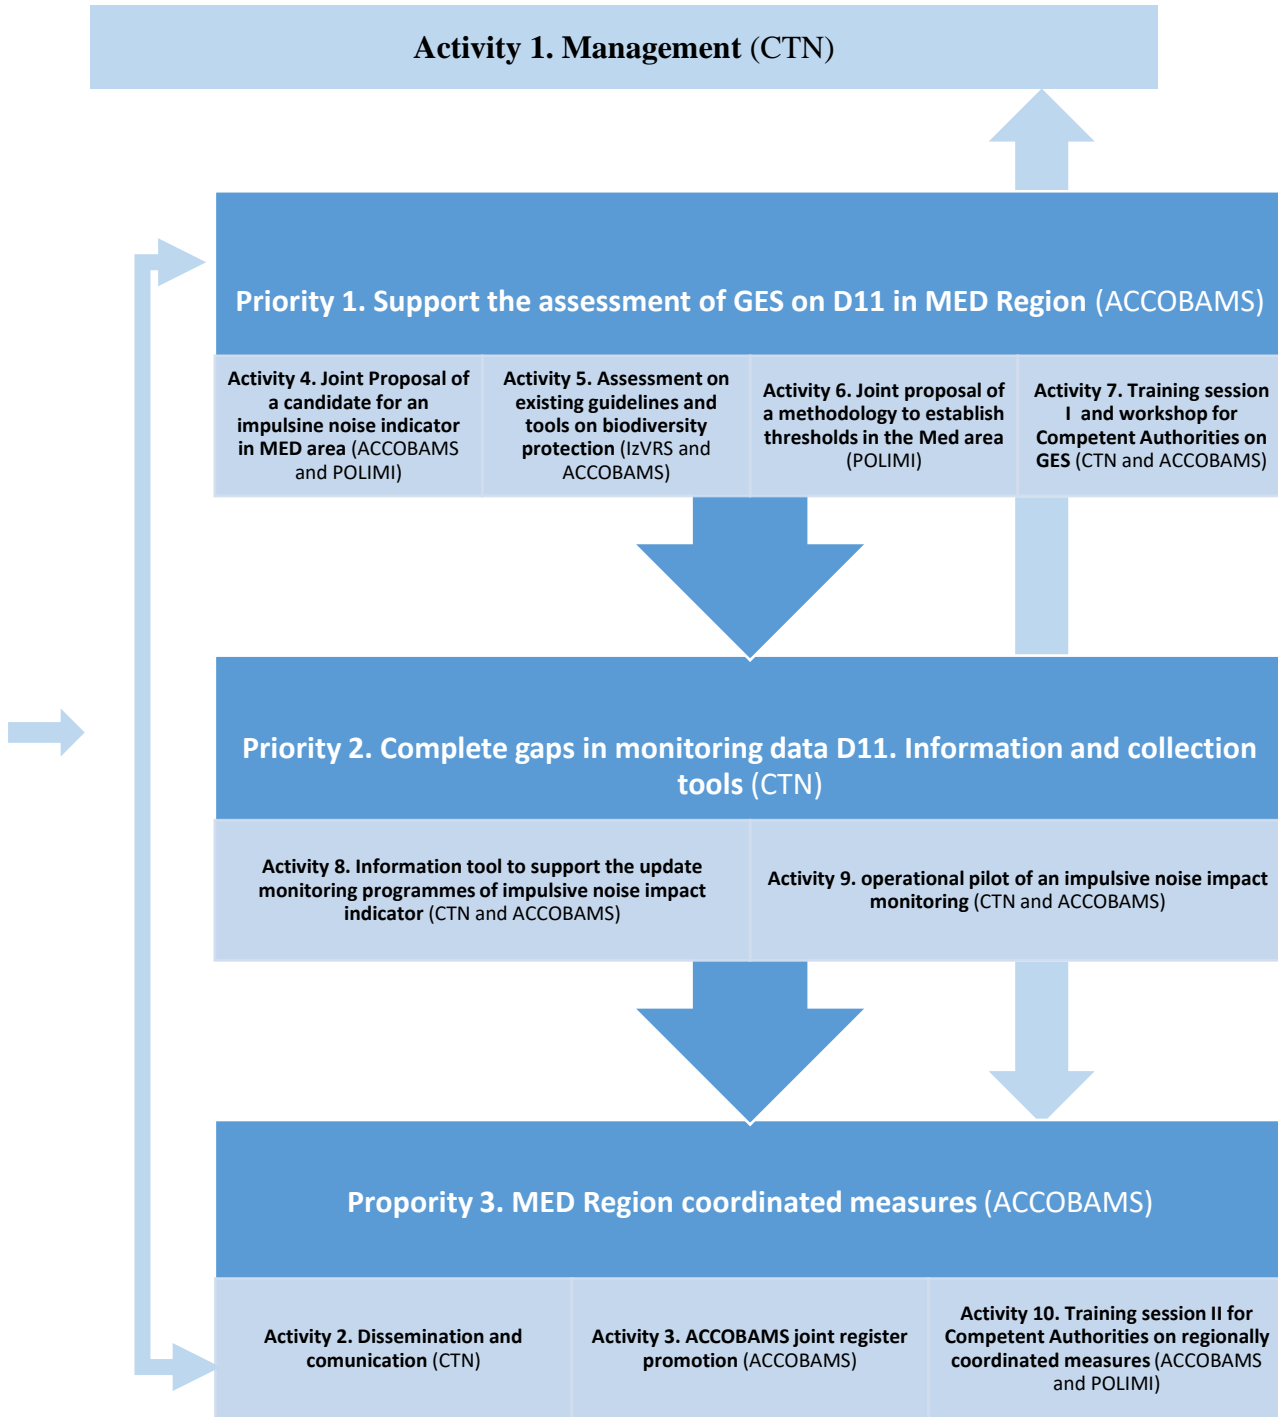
Activity 1. Management (CTN)

Priority 1. Support the assessment of GES on D11 in MED Region (ACCOBAMS)

Activity 4. Joint Proposal of a candidate for an impulsine noise indicator in MED area (ACCOBAMS and POLIMI)

Activity 5. Assessment on existing guidelines and tools on biodiversity protection (IzVRS and ACCOBAMS)

Activity 6. Joint proposal of a methodology to establish thresholds in the Med area (POLIMI)

Activity 7. Training session I and workshop for Competent Authorities on GES (CTN and ACCOBAMS)

Priority 2. Complete gaps in monitoring data D11. Information and collection tools (CTN)

Activity 8. Information tool to support the update monitoring programmes of impulsive noise impact indicator (CTN and ACCOBAMS)

Activity 9. operational pilot of an impulsive noise impact monitoring (CTN and ACCOBAMS)

Propority 3. MED Region coordinated measures (ACCOBAMS)

Activity 2. Dissemination and comunication (CTN)

Activity 3. ACCOBAMS joint register promotion (ACCOBAMS)

Activity 10. Training session II for Competent Authorities on regionally coordinated measures (ACCOBAMS and POLIMI)